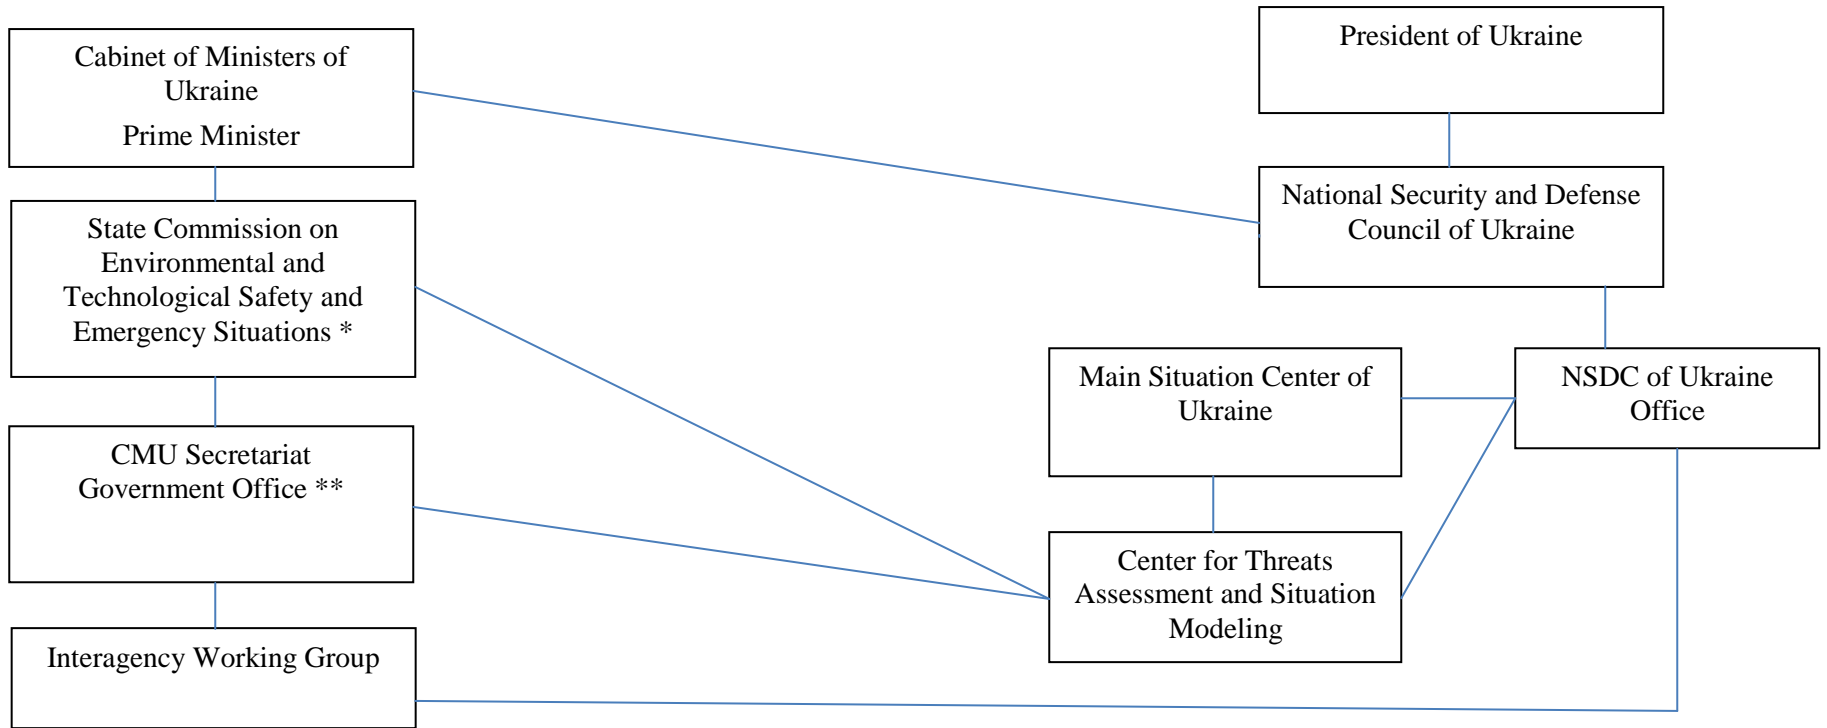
Cabinet of Ministers of Ukraine

Prime Minister

President of Ukraine

State Commission on Environmental and Technological Safety and Emergency Situations *

National Security and Defense Council of Ukraine

Main Situation Center of Ukraine

NSDC of Ukraine Office

CMU Secretariat Government Office **

Center for Threats Assessment and Situation Modeling

Interagency Working Group